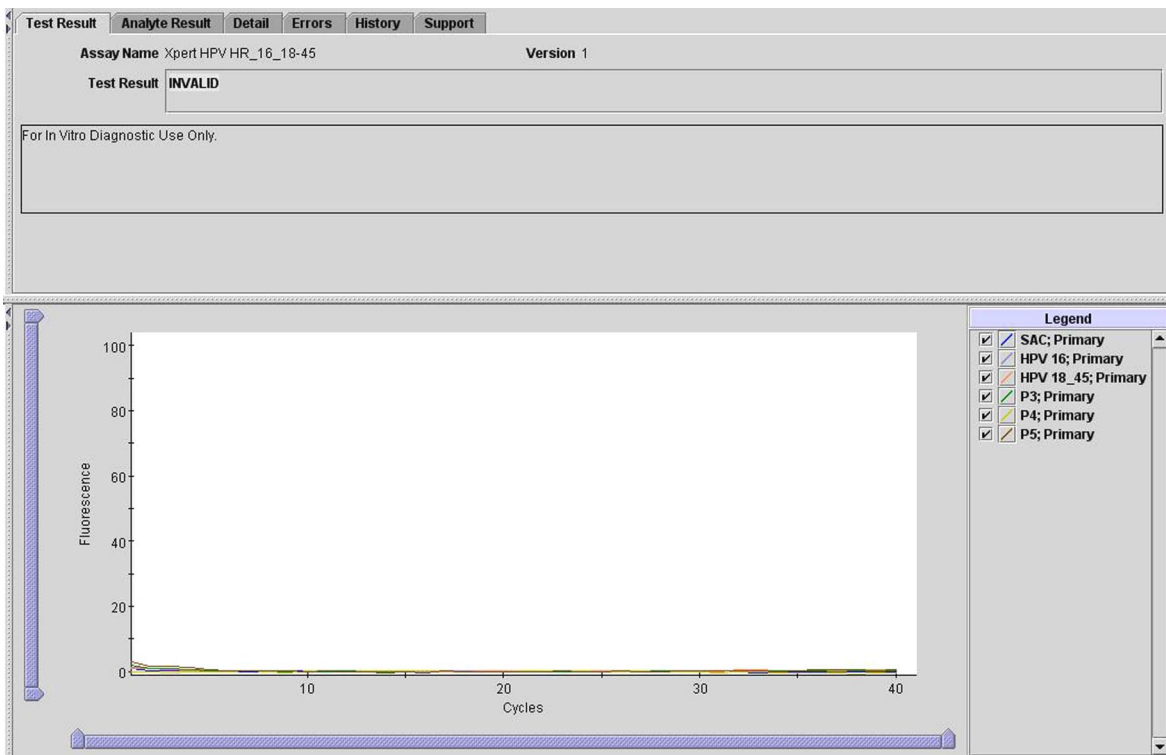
Test Result | Analyte Result | Detail | Errors | History | Support

Assay Name Xpert HPV HR_16_18-45

Version 1

Test Result INVALID

For In Vitro Diagnostic Use Only.

100
80
60
40
20
0
Fluorescence
10
20
30
40
Cycles

Legend
SAC; Primary
HPV 16; Primary
HPV 18_45; Primary
P3; Primary
P4; Primary
P5; Primary